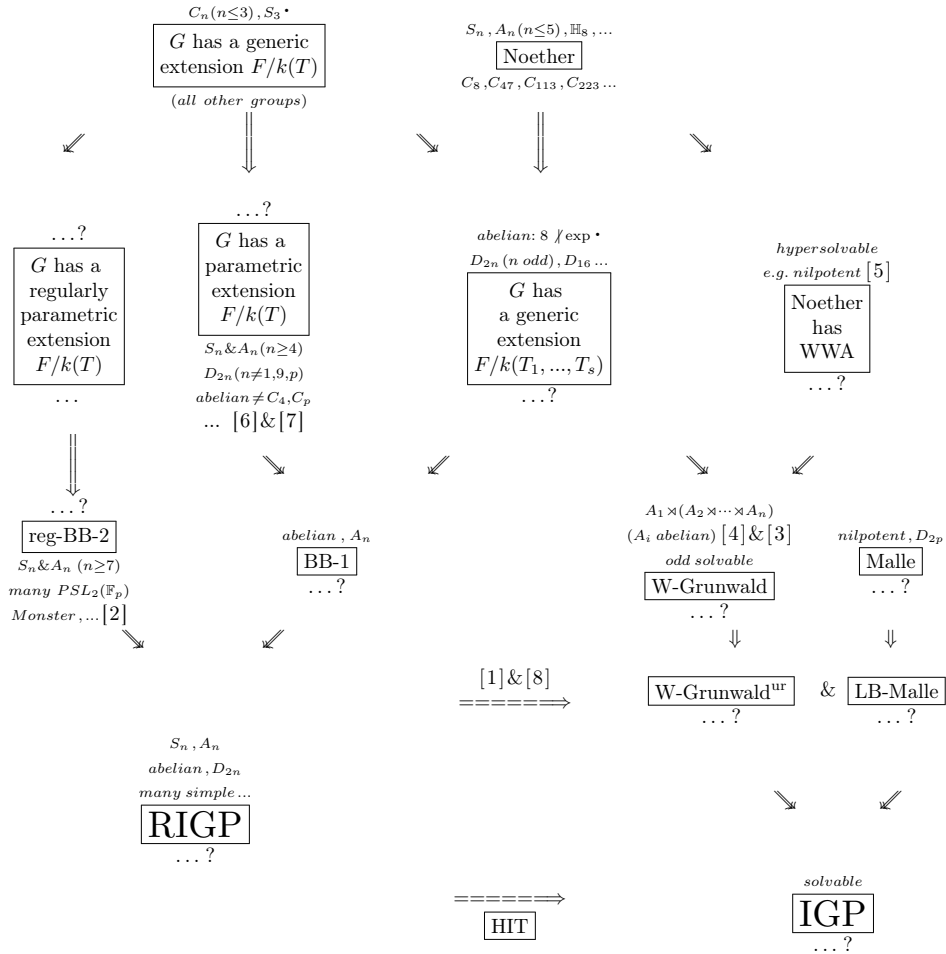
$C_n (n\leq 3)$, $S_3$ •

G has a generic extension $F/k(T)$

(all other groups)

$S_n$, $A_n (n\leq 5)$, $\mathbb{H}_8$, ...

Noether

$C_8$, $C_{47}$, $C_{113}$, $C_{223}$ ...

...?

G has a regularly parametric extension $F/k(T)$

...

...?

G has a parametric extension $F/k(T)$

$S_n \& A_n (n\geq 4)$

$D_{2n} (n\neq 1,9,p)$

abelian $\neq C_4, C_p$

... [6] & [7]

abelian: 8 $\nmid$ exp •

$D_{2n}$ (n odd), $D_{16}$ ...

G has a generic extension $F/k(T_1, ..., T_s)$

...?

hypersolvable

e.g. nilpotent [5]

Noether has WWA

...?

...?

reg-BB-2

$S_n \& A_n$ $(n\geq 7)$

many $PSL_2(\mathbb{F}_p)$

Monster, ... [2]

abelian, $A_n$

BB-1

...?

$A_1 \rtimes (A_2 \rtimes \cdots \rtimes A_n)$

($A_i$ abelian) [4] & [3]

odd solvable

W-Grunwald

...?

nilpotent, $D_{2p}$

Malle

...?

[1] & [8]

W-Grunwald$^{\text{ur}}$

...?

&

LB-Malle

...?

$S_n$, $A_n$

abelian, $D_{2n}$

many simple...

RIGP

...?

HIT

solvable

IGP

...?